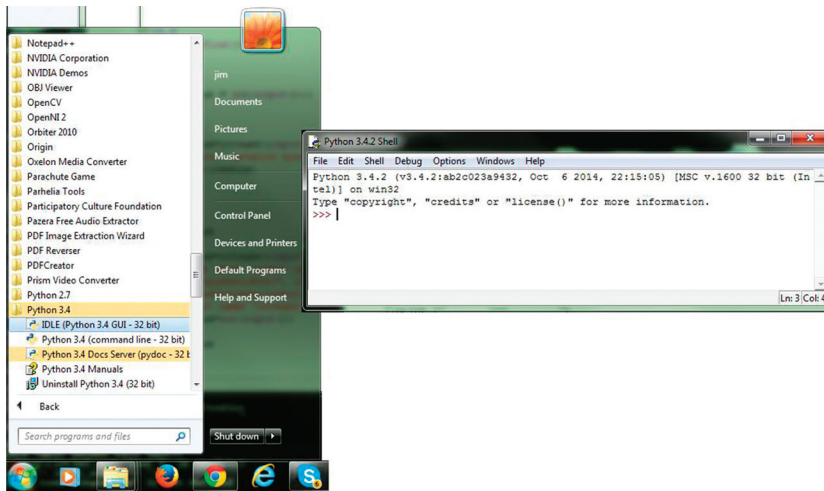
Notepad++
NVIDIA Corporation
NVIDIA Demos
OBJ Viewer
OpenCV
OpenNI 2
Orbiter 2010
Origin
Oxelon Media Converter
Parachute Game
Parhelia Tools
Participatory Culture Foundation
Pazera Free Audio Extractor
PDF Image Extraction Wizard
PDF Reverser
PDFCreator
Prism Video Converter
Python 2.7
Python 3.4
IDLE (Python 3.4 GUI - 32 bit)
Python 3.4 (command line - 32 bit)
Python 3.4 Docs Server (pydoc - 32 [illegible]
Python 3.4 Manuals
Uninstall Python 3.4 (32 bit)
Back
Search programs and files

jim
Documents
Pictures
Music
Computer
Control Panel
Devices and Printers
Default Programs
Help and Support
Shut down

Python 3.4.2 Shell
File Edit Shell Debug Options Windows Help
Python 3.4.2 (v3.4.2:ab2c023a9432, Oct 6 2014, 22:15:05) [MSC v.1600 32 bit (Intel)] on win32
Type "copyright", "credits" or "license()" for more information.
>>>
Ln: 3 Col: 4